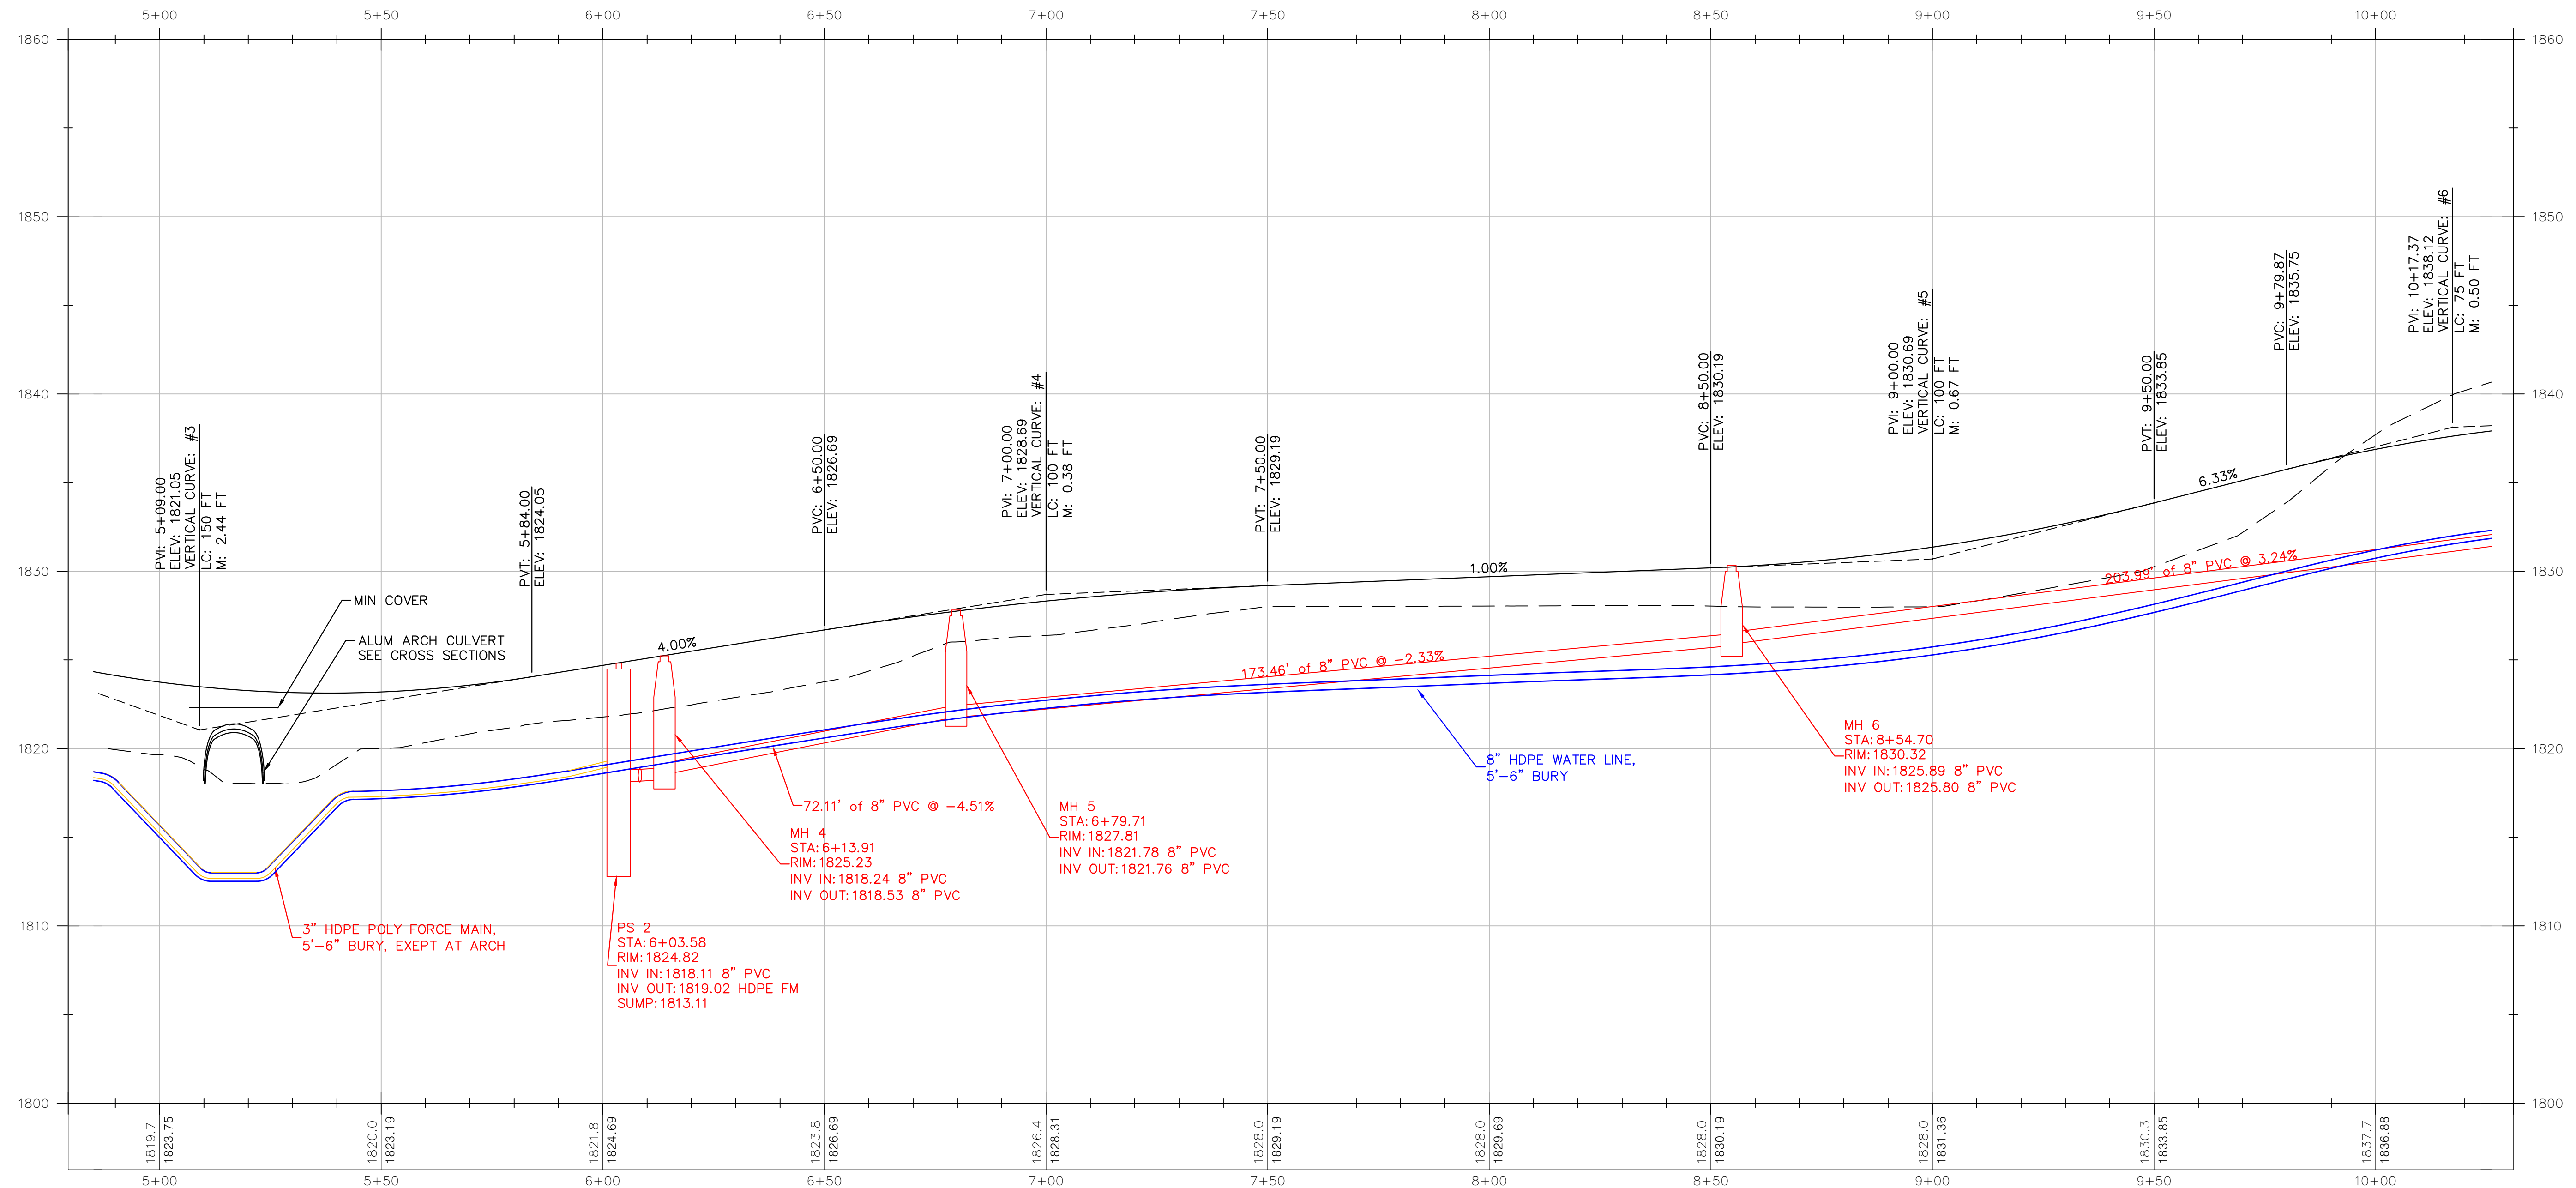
5+00 5+50 6+00 6+50 7+00 7+50 8+00 8+50 9+00 9+50 10+00

1860 1850 1840 1830 1820 1810 1800

PVI: 5+09.00
ELEV: 1821.05
VERTICAL CURVE: #3
LC: 150 FT
M: 2.44 FT

PVT: 5+84.00
ELEV: 1824.05

PVC: 6+50.00
ELEV: 1826.69

PVI: 7+00.00
ELEV: 1828.69
VERTICAL CURVE: #4
LC: 100 FT
M: 0.38 FT

PVT: 7+50.00
ELEV: 1829.19

PVC: 8+50.00
ELEV: 1830.19

PVI: 9+00.00
ELEV: 1830.69
VERTICAL CURVE: #5
LC: 100 FT
M: 0.67 FT

PVT: 9+50.00
ELEV: 1833.85

PVC: 9+79.87
ELEV: 1835.75

PVI: 10+17.37
ELEV: 1838.12
VERTICAL CURVE: #6
LC: 75 FT
M: 0.50 FT

6.33%

1.00%

203.99' of 8" PVC @ 3.24%

MIN COVER

ALUM ARCH CULVERT
SEE CROSS SECTIONS

4.00%

173.46' of 8" PVC @ -2.33%

72.11' of 8" PVC @ -4.51%

MH 4
STA: 6+13.91
RIM: 1825.23
INV IN: 1818.24 8" PVC
INV OUT: 1818.53 8" PVC

MH 5
STA: 6+79.71
RIM: 1827.81
INV IN: 1821.78 8" PVC
INV OUT: 1821.76 8" PVC

8" HDPE WATER LINE,
5'-6" BURY

MH 6
STA: 8+54.70
RIM: 1830.32
INV IN: 1825.89 8" PVC
INV OUT: 1825.80 8" PVC

3" HDPE POLY FORCE MAIN,
5'-6" BURY, EXEPT AT ARCH

PS 2
STA: 6+03.58
RIM: 1824.82
INV IN: 1818.11 8" PVC
INV OUT: 1819.02 HDPE FM
SUMP: 1813.11

1819.7 1823.75 1820.0 1823.19 1821.8 1824.69 1823.8 1826.69 1826.4 1828.31 1828.0 1829.19 1828.0 1829.69 1828.0 1830.19 1828.0 1831.36 1830.3 1833.85 1837.7 1836.88

5+00 5+50 6+00 6+50 7+00 7+50 8+00 8+50 9+00 9+50 10+00